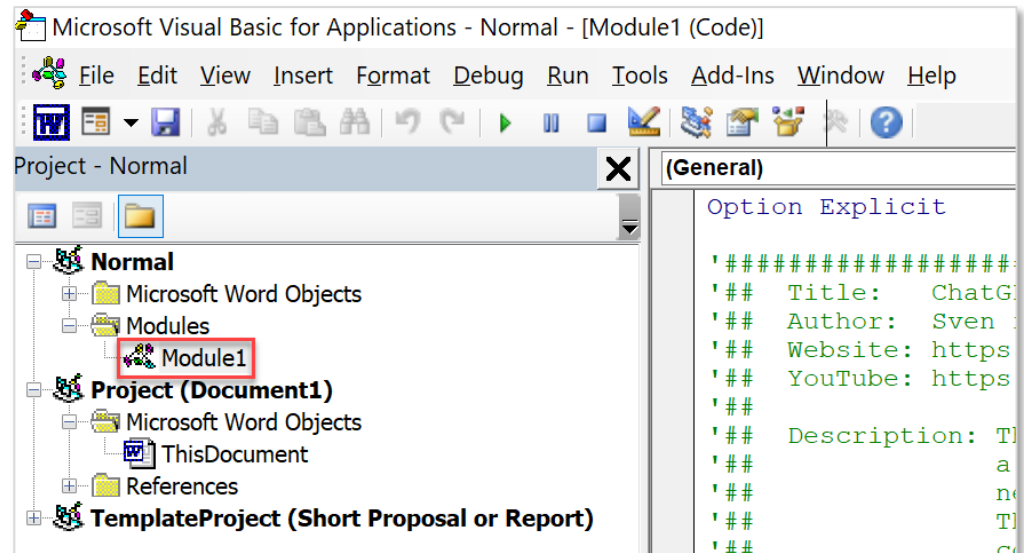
Microsoft Visual Basic for Applications - Normal - [Module1 (Code)]

File Edit View Insert Format Debug Run Tools Add-Ins Window Help

Project - Normal

Normal
Microsoft Word Objects
Modules
Module1
Project (Document1)
Microsoft Word Objects
ThisDocument
References
TemplateProject (Short Proposal or Report)

(General)

Option Explicit

'##################
'## Title: ChatG
'## Author: Sven
'## Website: https
'## YouTube: https
'##
'## Description: Th
'## a
'## ne
'## Th
'##